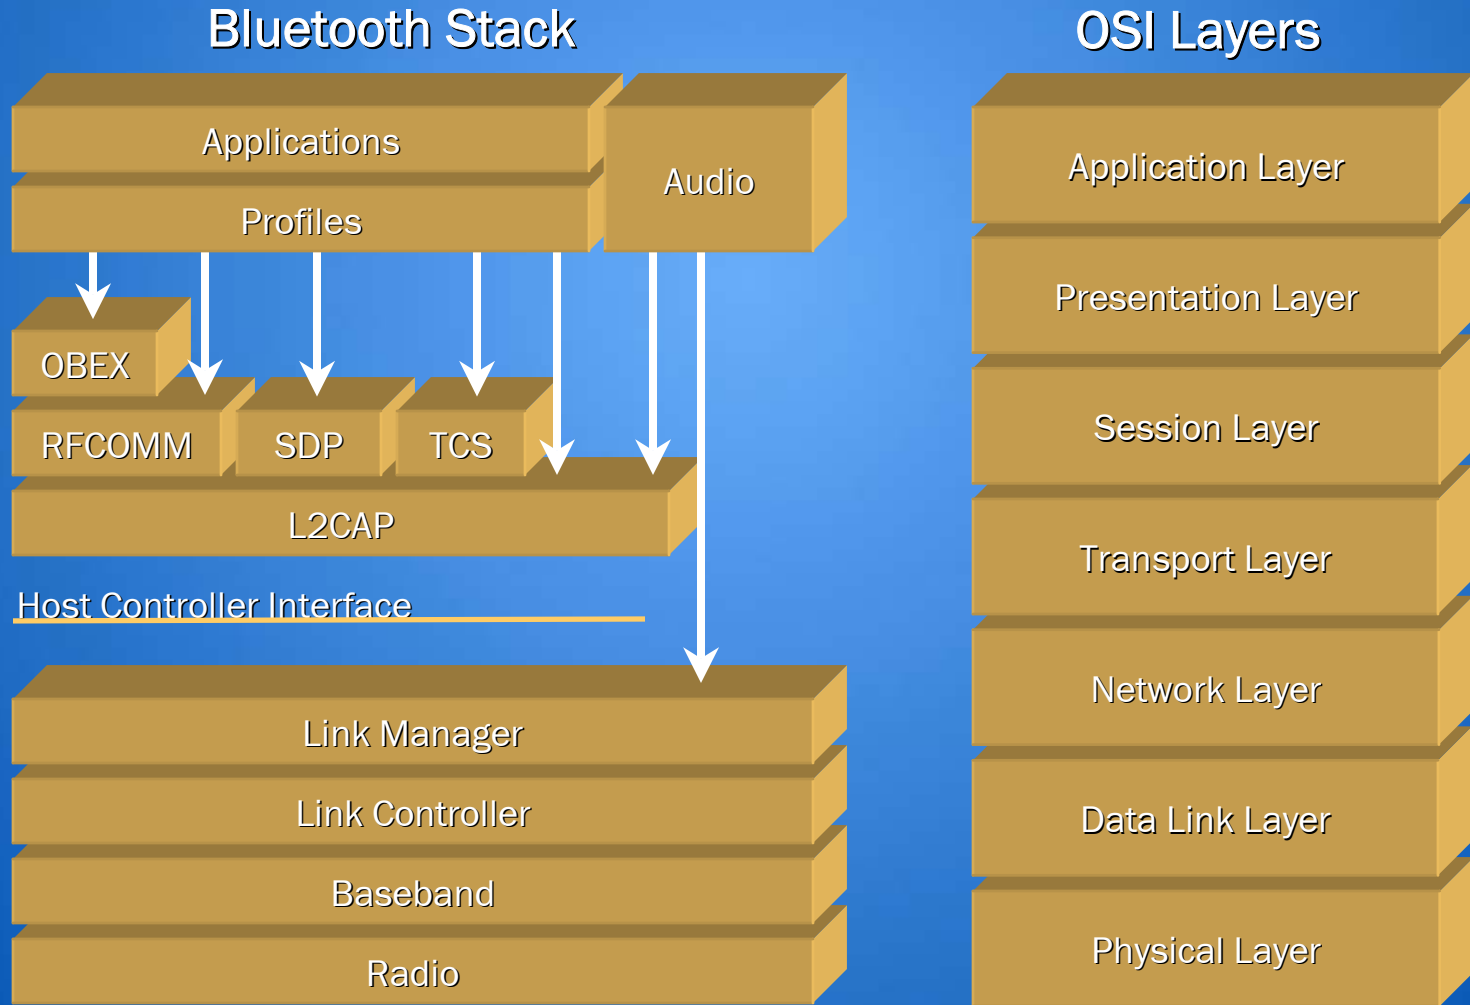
Bluetooth Stack

Applications

Profiles

Audio

OBEX

RFCOMM

SDP

TCS

L2CAP

Host Controller Interface

Link Manager

Link Controller

Baseband

Radio

OSI Layers

Application Layer

Presentation Layer

Session Layer

Transport Layer

Network Layer

Data Link Layer

Physical Layer